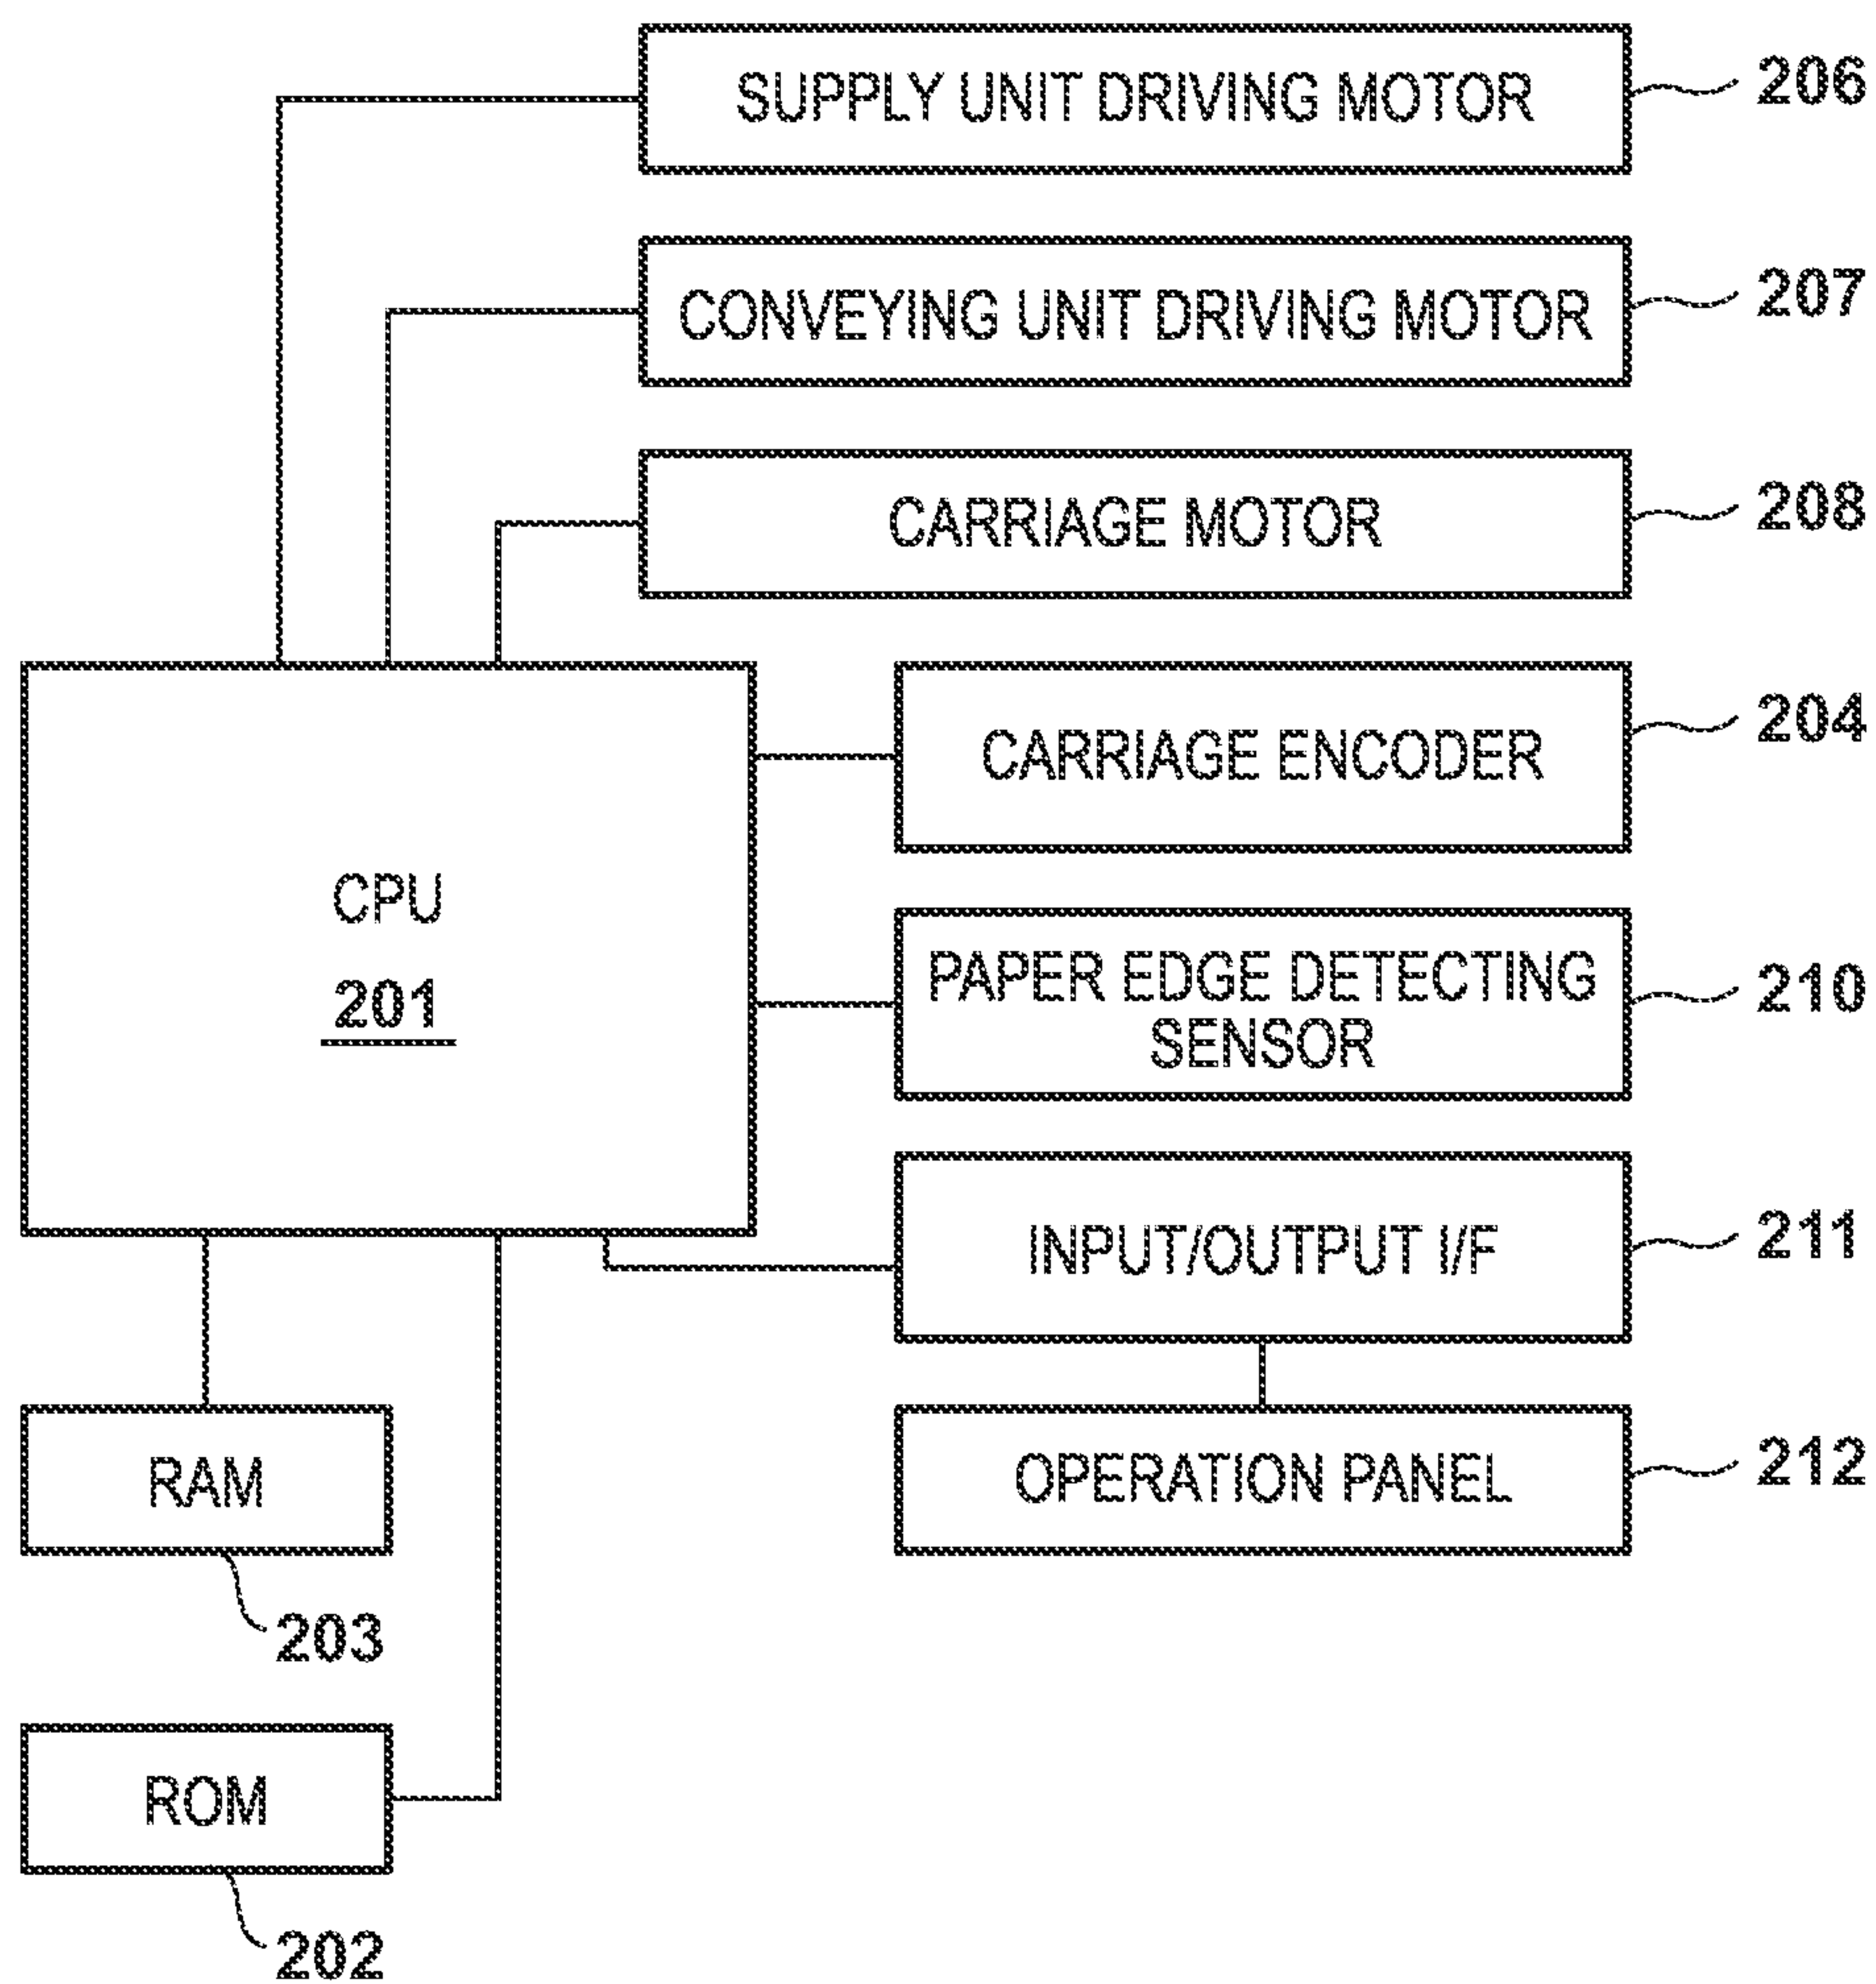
SUPPLY UNIT DRIVING MOTOR
206

CONVEYING UNIT DRIVING MOTOR
207

CARRIAGE MOTOR
208

CARRIAGE ENCODER
204

CPU
201

PAPER EDGE DETECTING SENSOR
210

INPUT/OUTPUT I/F
211

OPERATION PANEL
212

RAM
203

ROM
202